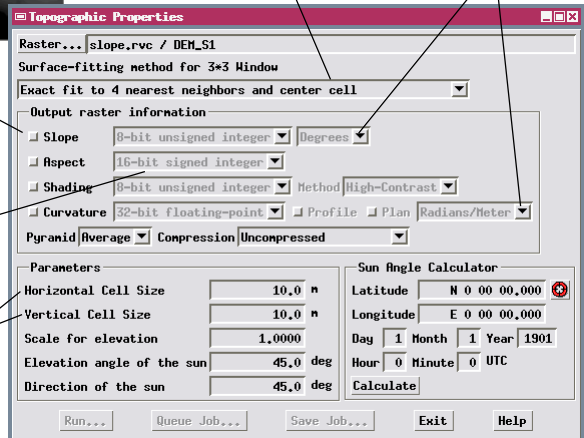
Topographic Properties

Raster... slope.rvc / DEM_S1

Surface-fitting method for 3*3 Window

Exact fit to 4 nearest neighbors and center cell

Output raster information

Slope 8-bit unsigned integer Degrees

Aspect 16-bit signed integer

Shading 8-bit unsigned integer Method High-Contrast

Curvature 32-bit floating-point Profile Plan Radians/Meter

Pyramid Average Compression Uncompressed

Parameters

Horizontal Cell Size 10.0 m

Vertical Cell Size 10.0 m

Scale for elevation 1.0000

Elevation angle of the sun 45.0 deg

Direction of the sun 45.0 deg

Sun Angle Calculator

Latitude N 0 00 00.000

Longitude E 0 00 00.000

Day 1 Month 1 Year 1901

Hour 0 Minute 0 UTC

Calculate

Run... Queue Job... Save Job... Exit Help